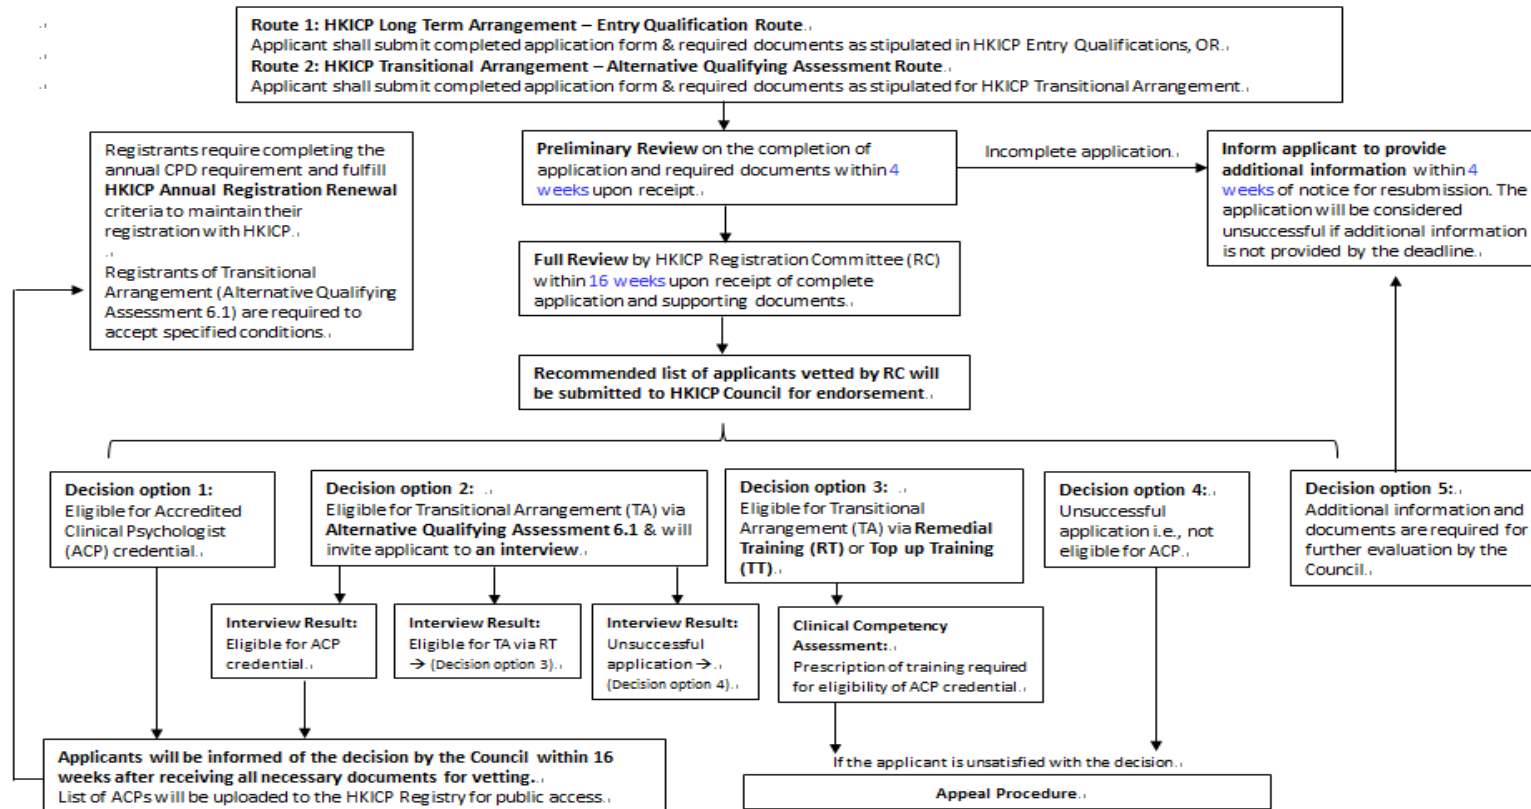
**Route 1: HKICP Long Term Arrangement – Entry Qualification Route**
Applicant shall submit completed application form & required documents as stipulated in HKICP Entry Qualifications, OR
**Route 2: HKICP Transitional Arrangement – Alternative Qualifying Assessment Route**
Applicant shall submit completed application form & required documents as stipulated for HKICP Transitional Arrangement.

Registrants require completing the annual CPD requirement and fulfill **HKICP Annual Registration Renewal** criteria to maintain their registration with HKICP.

Registrants of Transitional Arrangement (Alternative Qualifying Assessment 6.1) are required to accept specified conditions.

**Preliminary Review** on the completion of application and required documents within 4 weeks upon receipt.

Incomplete application.

**Inform applicant to provide additional information** within 4 weeks of notice for resubmission. The application will be considered unsuccessful if additional information is not provided by the deadline.

**Full Review** by HKICP Registration Committee (RC) within 16 weeks upon receipt of complete application and supporting documents.

**Recommended list of applicants vetted by RC will be submitted to HKICP Council for endorsement.**

**Decision option 1:**
Eligible for Accredited Clinical Psychologist (ACP) credential.

**Decision option 2:**
Eligible for Transitional Arrangement (TA) via **Alternative Qualifying Assessment 6.1** & will invite applicant to **an interview**.

**Decision option 3:**
Eligible for Transitional Arrangement (TA) via **Remedial Training (RT)** or **Top up Training (TT)**.

**Decision option 4:**
Unsuccessful application i.e., not eligible for ACP.

**Decision option 5:**
Additional information and documents are required for further evaluation by the Council.

**Interview Result:**
Eligible for ACP credential.

**Interview Result:**
Eligible for TA via RT → (Decision option 3).

**Interview Result:**
Unsuccessful application → (Decision option 4).

**Clinical Competency Assessment:**
Prescription of training required for eligibility of ACP credential.

**Applicants will be informed of the decision by the Council within 16 weeks after receiving all necessary documents for vetting.**
List of ACPs will be uploaded to the HKICP Registry for public access.

If the applicant is unsatisfied with the decision.

**Appeal Procedure**